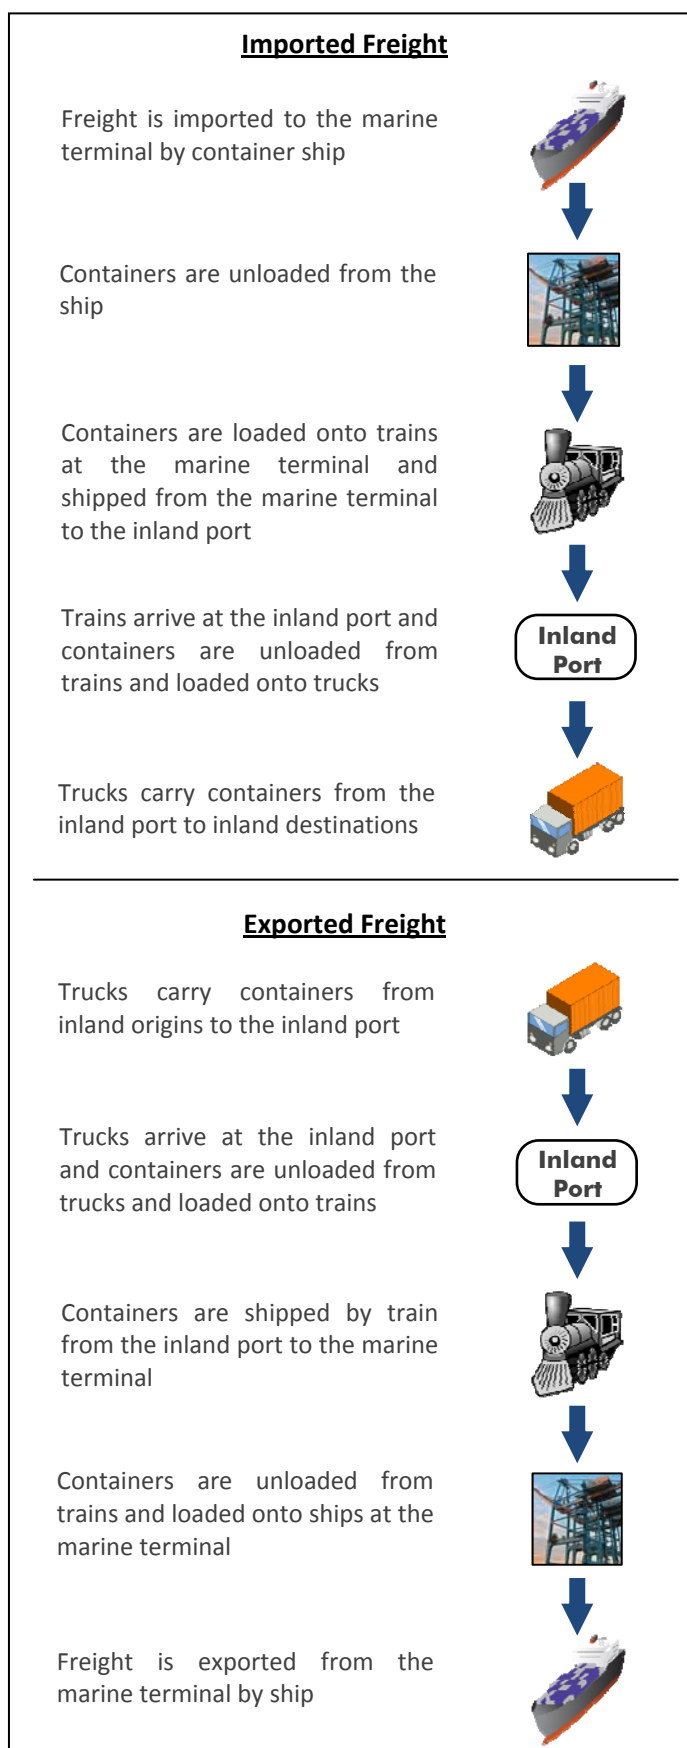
Imported Freight

Freight is imported to the marine terminal by container ship

Containers are unloaded from the ship

Containers are loaded onto trains at the marine terminal and shipped from the marine terminal to the inland port

Trains arrive at the inland port and containers are unloaded from trains and loaded onto trucks

Inland Port

Trucks carry containers from the inland port to inland destinations

Exported Freight

Trucks carry containers from inland origins to the inland port

Trucks arrive at the inland port and containers are unloaded from trucks and loaded onto trains

Inland Port

Containers are shipped by train from the inland port to the marine terminal

Containers are unloaded from trains and loaded onto ships at the marine terminal

Freight is exported from the marine terminal by ship